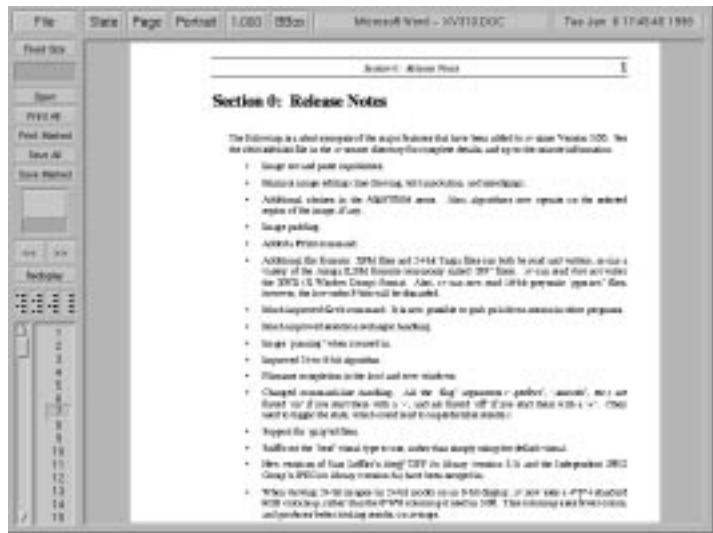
File | State | Page | Portrait | 1.000 | 85cm | Microsoft Word – XV310.DOC | Tue Jan 6 17:48:48 1998

Fixed Size

Open

Print All

Print Marked

Save All

Save Marked

<< >>

Redisplay

1
2
3
4
5
6
7
8
9
10
11
12
13
14
15

Section 0: Release Notes    1

Section 0: Release Notes

The following is a brief synopsis of the major features that have been added to xv since Version 3.00. See the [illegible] file in the xv source directory for complete details, and up-to-the-minute information.

• Image cut and paste capabilities.

• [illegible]

• Additional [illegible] in the Algorithms menu. Also, algorithms now operate on the selected region of the image, if any.

• Image padding.

• Added a Print command.

• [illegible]

• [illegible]

• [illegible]

• Image 'panning' when zoomed in.

• Improved 24-to-8 bit algorithm.

• Filename completion in the load and save windows.

• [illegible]

• Support for 'gzip'ed files.

• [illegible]

• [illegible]

• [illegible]